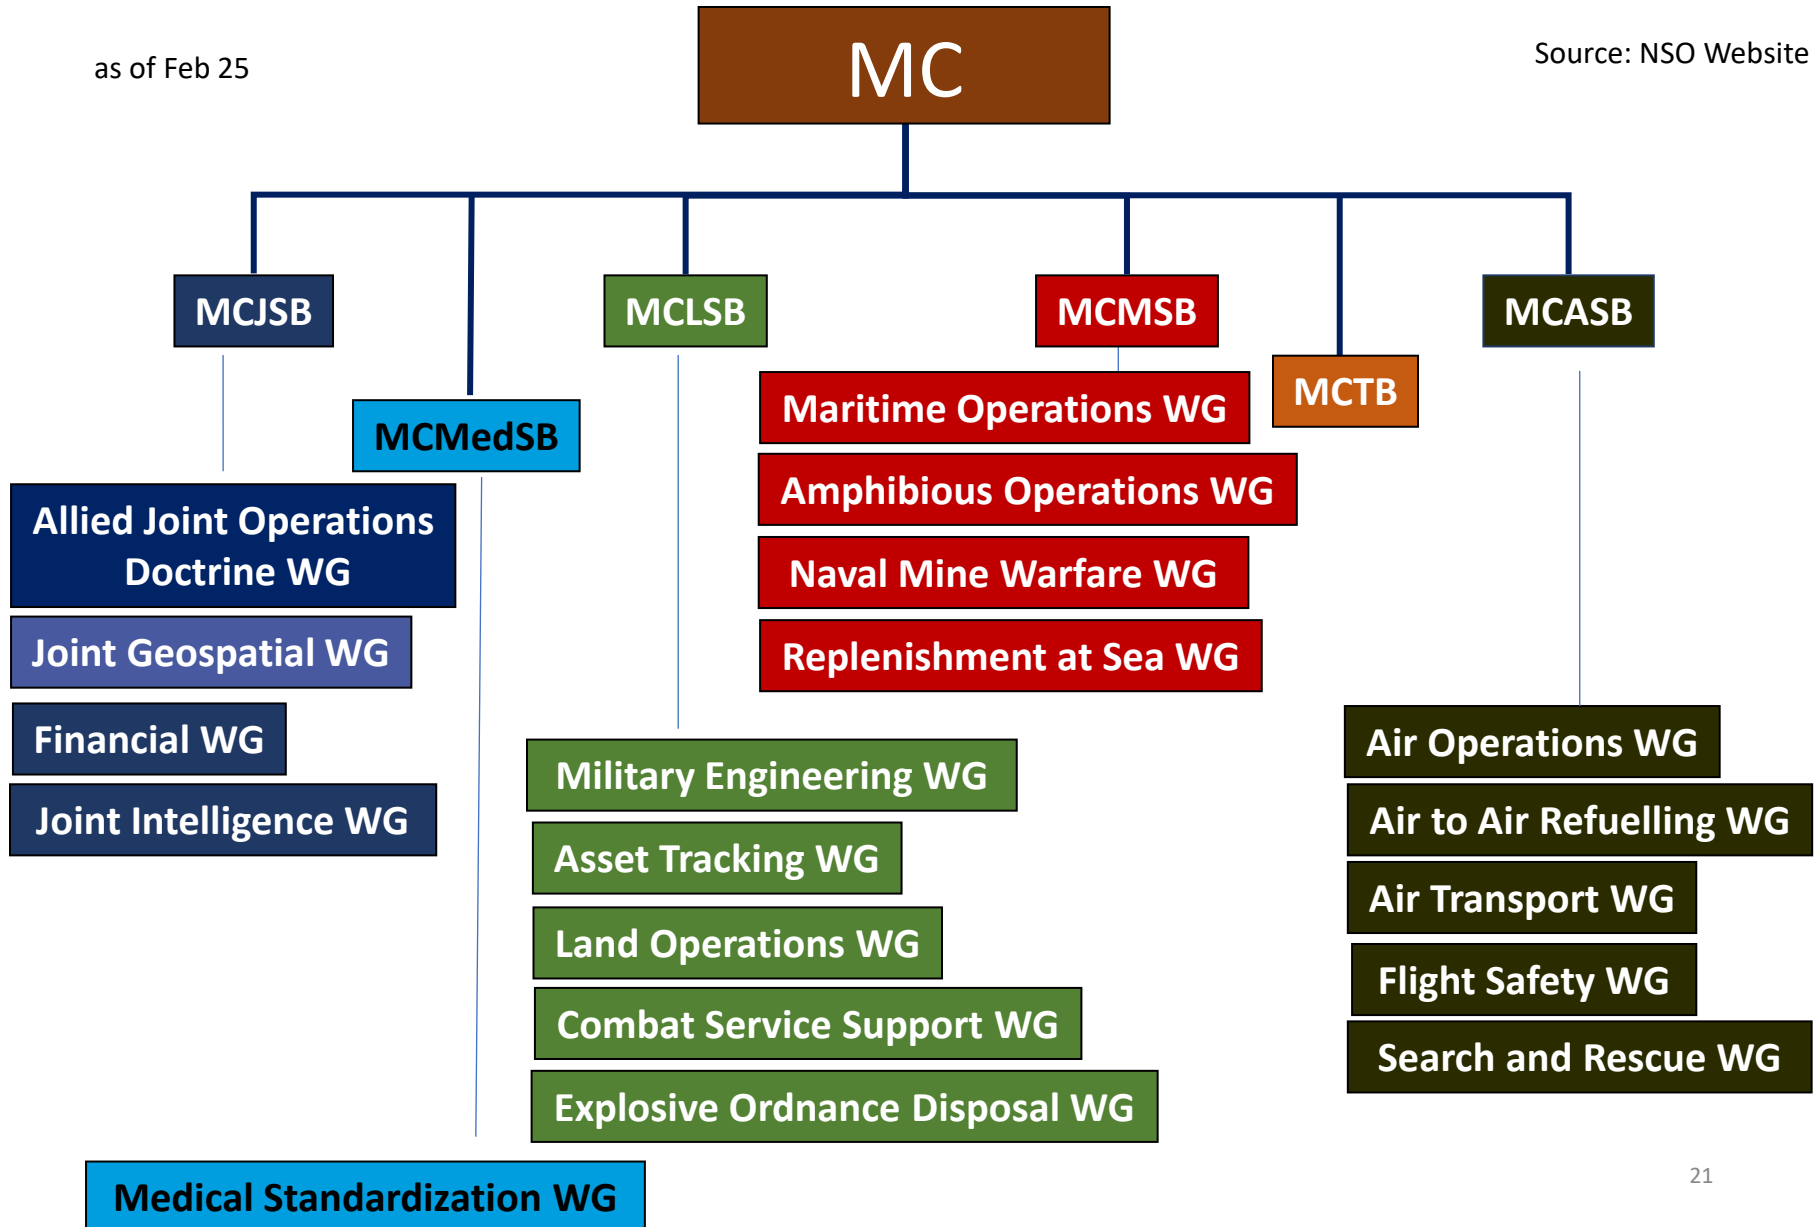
as of Feb 25

MC

Source: NSO Website

MCJSB

MCMedSB

MCLSB

MCMSB

MCTB

MCASB

Allied Joint Operations Doctrine WG

Joint Geospatial WG

Financial WG

Joint Intelligence WG

Maritime Operations WG

Amphibious Operations WG

Naval Mine Warfare WG

Replenishment at Sea WG

Military Engineering WG

Asset Tracking WG

Land Operations WG

Combat Service Support WG

Explosive Ordnance Disposal WG

Air Operations WG

Air to Air Refuelling WG

Air Transport WG

Flight Safety WG

Search and Rescue WG

Medical Standardization WG

21